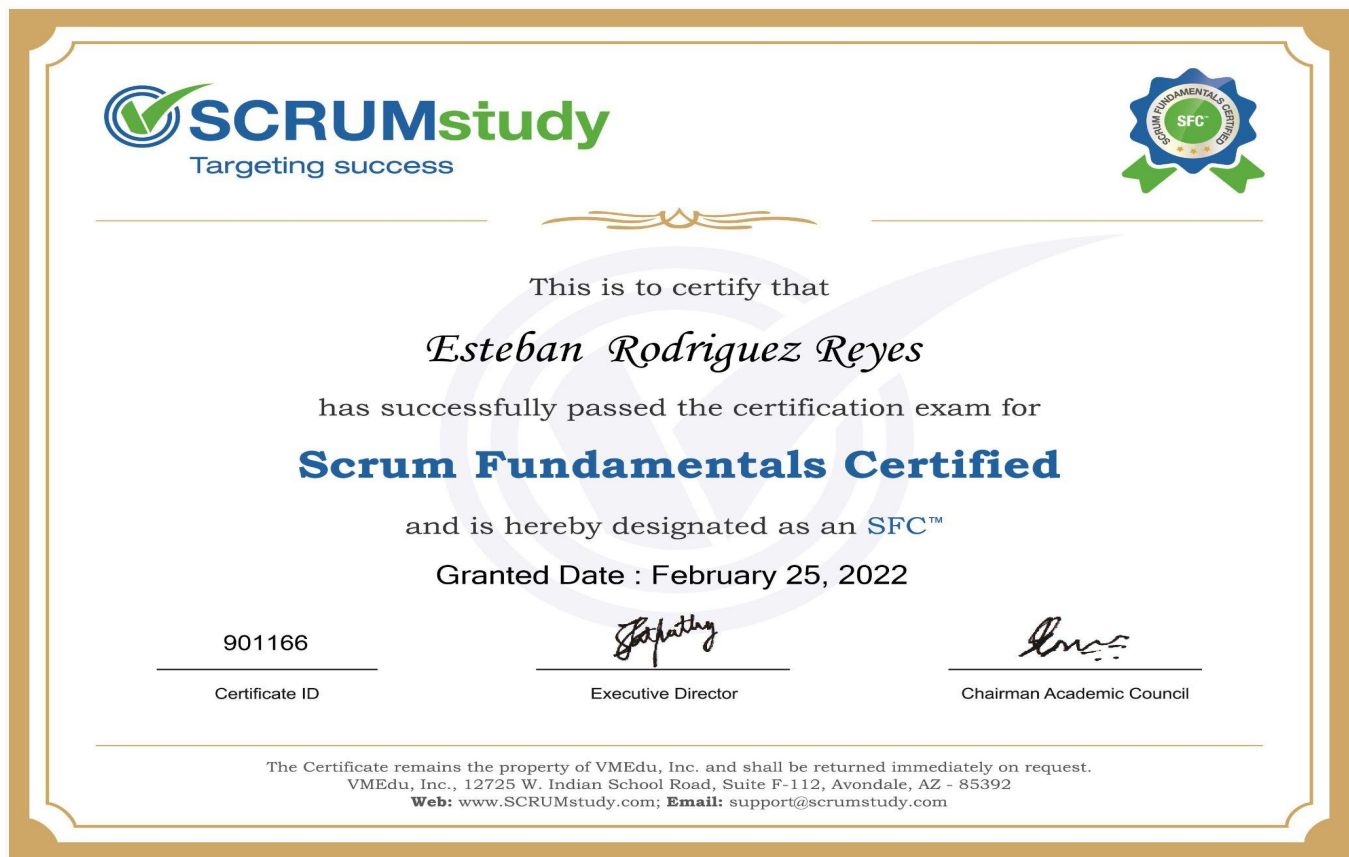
SCRUMstudy
Targeting success

SCRUM FUNDAMENTALS CERTIFIED
SFC™

This is to certify that

Esteban Rodriguez Reyes

has successfully passed the certification exam for

Scrum Fundamentals Certified

and is hereby designated as an SFC™

Granted Date : February 25, 2022

901166
Certificate ID

Executive Director

Chairman Academic Council

The Certificate remains the property of VMEdu, Inc. and shall be returned immediately on request.
VMEdu, Inc., 12725 W. Indian School Road, Suite F-112, Avondale, AZ - 85392
Web: www.SCRUMstudy.com; Email: support@scrumstudy.com